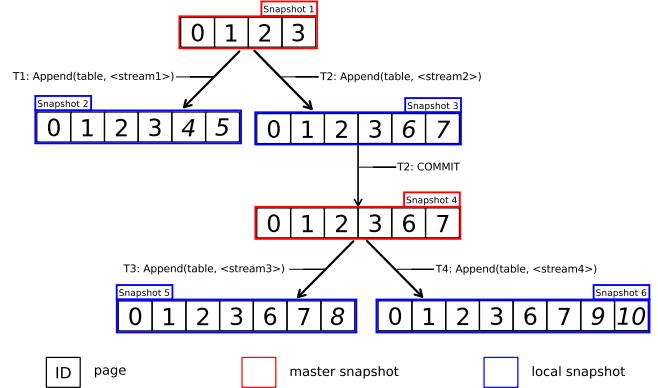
Snapshot 1

| 0 | 1 | 2 | 3 |
|---|---|---|---|

T1: Append(table, <stream1>)

T2: Append(table, <stream2>)

Snapshot 2

| 0 | 1 | 2 | 3 | 4 | 5 |
|---|---|---|---|---|---|

Snapshot 3

| 0 | 1 | 2 | 3 | 6 | 7 |
|---|---|---|---|---|---|

T2: COMMIT

Snapshot 4

| 0 | 1 | 2 | 3 | 6 | 7 |
|---|---|---|---|---|---|

T3: Append(table, <stream3>)

T4: Append(table, <stream4>)

Snapshot 5

| 0 | 1 | 2 | 3 | 6 | 7 | 8 |
|---|---|---|---|---|---|---|

Snapshot 6

| 0 | 1 | 2 | 3 | 6 | 7 | 9 | 10 |
|---|---|---|---|---|---|---|---|

ID page

master snapshot

local snapshot